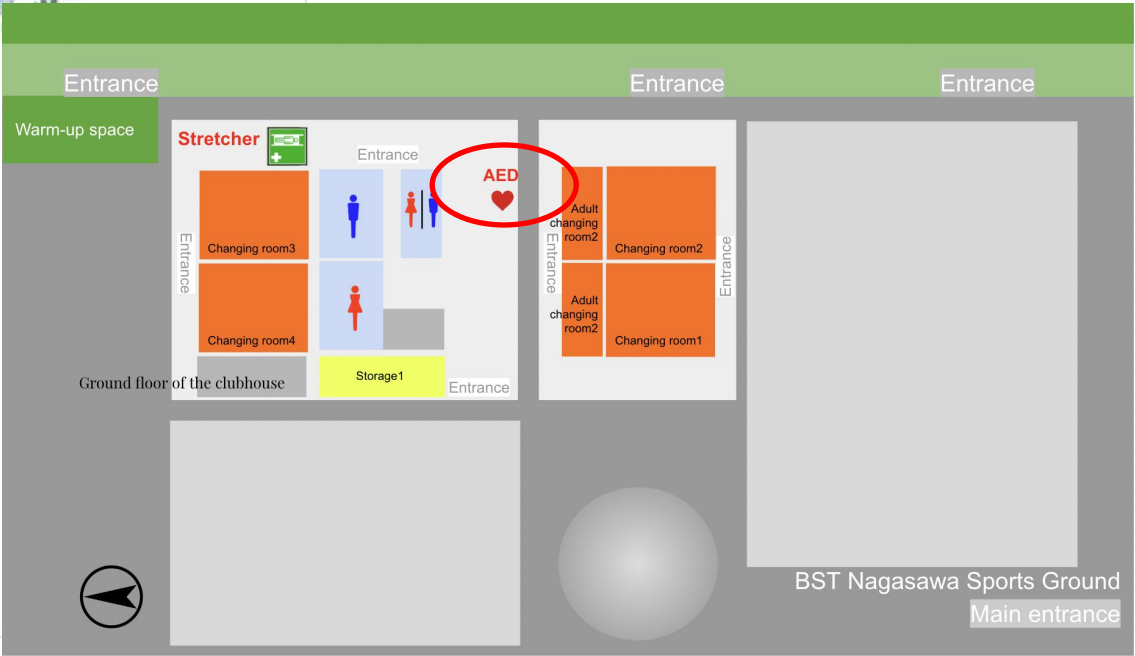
Entrance

Entrance

Entrance

Warm-up space

Stretcher

Entrance

AED

Entrance

Changing room3

Changing room4

Storage1

Entrance

Ground floor of the clubhouse

Entrance

Adult changing room2

Adult changing room2

Changing room2

Changing room1

Entrance

BST Nagasawa Sports Ground

Main entrance